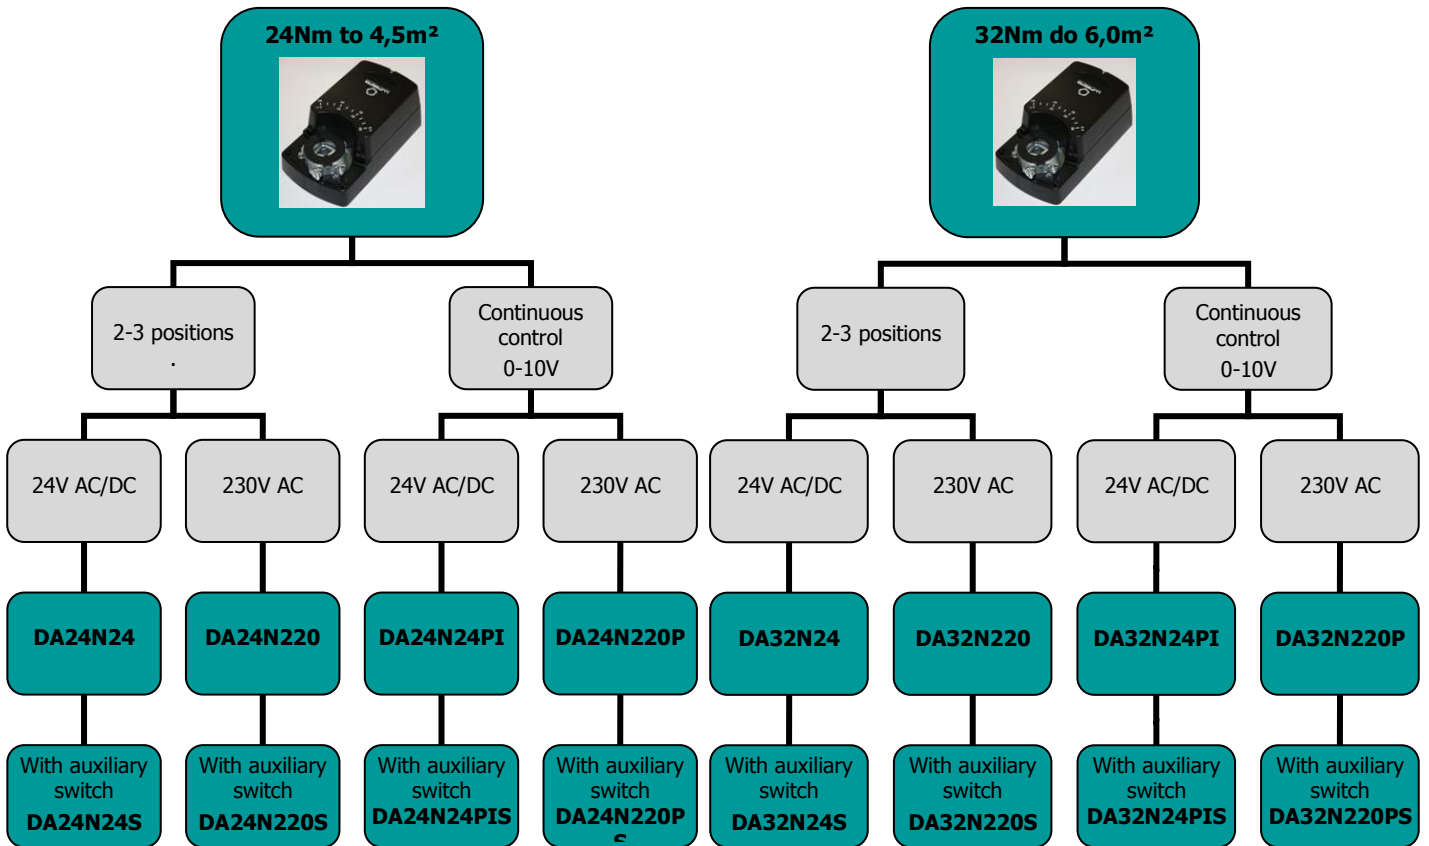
24Nm to 4,5m²

32Nm do 6,0m²

2-3 positions
.

Continuous control 0-10V

2-3 positions

Continuous control 0-10V

24V AC/DC

230V AC

24V AC/DC

230V AC

24V AC/DC

230V AC

24V AC/DC

230V AC

DA24N24

DA24N220

DA24N24PI

DA24N220P

DA32N24

DA32N220

DA32N24PI

DA32N220P

With auxiliary switch DA24N24S

With auxiliary switch DA24N220S

With auxiliary switch DA24N24PIS

With auxiliary switch DA24N220P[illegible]

With auxiliary switch DA32N24S

With auxiliary switch DA32N220S

With auxiliary switch DA32N24PIS

With auxiliary switch DA32N220PS